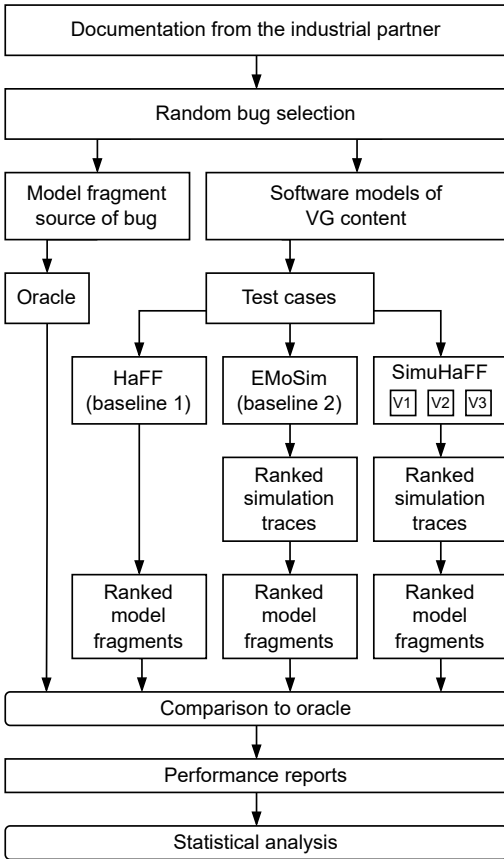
Documentation from the industrial partner

Random bug selection

Model fragment source of bug

Software models of VG content

Oracle

Test cases

HaFF (baseline 1)

EMoSim (baseline 2)

SimuHaFF

V1

V2

V3

Ranked simulation traces

Ranked simulation traces

Ranked model fragments

Ranked model fragments

Ranked model fragments

Comparison to oracle

Performance reports

Statistical analysis